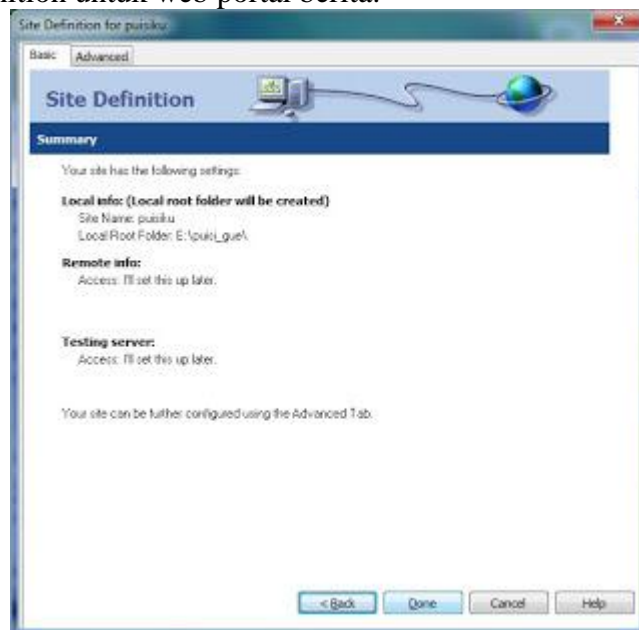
ition untuk web portal berita.

Site Definition for puisiku

Basic | Advanced

Site Definition

Summary

Your site has the following settings:

Local info: (Local root folder will be created)
Site Name: puisiku
Local Root Folder: E:\puisi_gue\

Remote info:
Access: I'll set this up later.

Testing server:
Access: I'll set this up later.

Your site can be further configured using the Advanced Tab.

< Back | Done | Cancel | Help